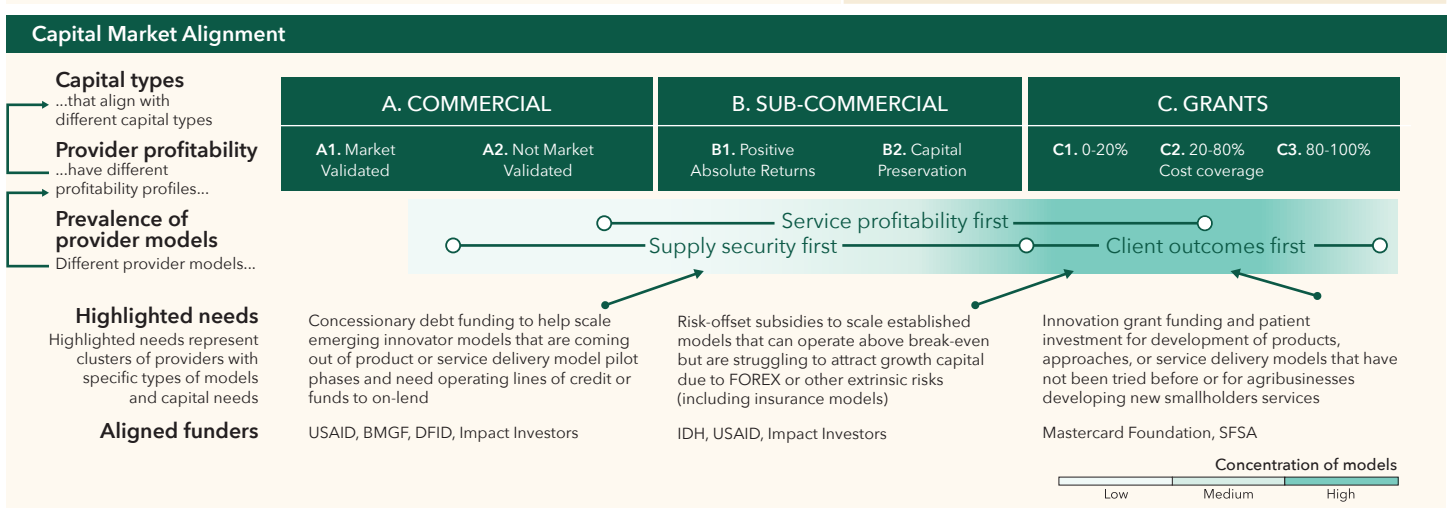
Capital Market Alignment

Capital types
...that align with different capital types

Provider profitability
...have different profitability profiles...

Prevalence of provider models
Different provider models...

A. COMMERCIAL

A1. Market Validated

A2. Not Market Validated

B. SUB-COMMERCIAL

B1. Positive Absolute Returns

B2. Capital Preservation

C. GRANTS

C1. 0-20%

C2. 20-80% Cost coverage

C3. 80-100%

Service profitability first

Supply security first

Client outcomes first

Highlighted needs
Highlighted needs represent clusters of providers with specific types of models and capital needs

Concessionary debt funding to help scale emerging innovator models that are coming out of product or service delivery model pilot phases and need operating lines of credit or funds to on-lend

Risk-offset subsidies to scale established models that can operate above break-even but are struggling to attract growth capital due to FOREX or other extrinsic risks (including insurance models)

Innovation grant funding and patient investment for development of products, approaches, or service delivery models that have not been tried before or for agribusinesses developing new smallholders services

Aligned funders

USAID, BMGF, DFID, Impact Investors

IDH, USAID, Impact Investors

Mastercard Foundation, SFSA

Concentration of models

Low

Medium

High